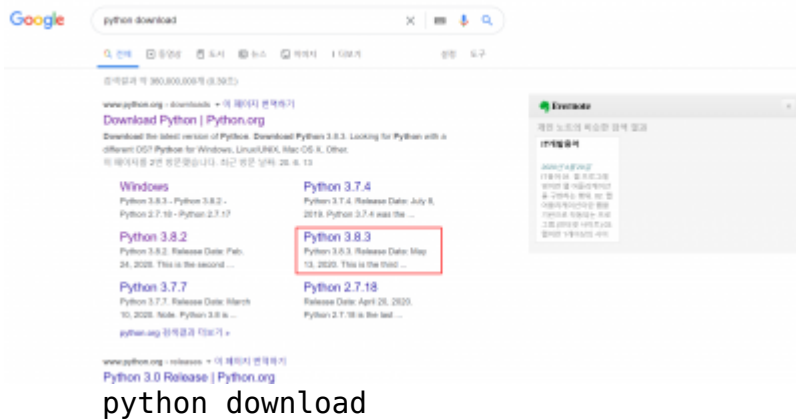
Google

python download

전체 동영상 도서 뉴스 이미지 더보기 설정 도구

검색결과 약 360,000,000개 (0.39초)

www.python.org › downloads ▾ 이 페이지 번역하기

Download Python | Python.org

Download the latest version of Python. Download Python 3.8.3. Looking for Python with a different OS? Python for Windows, Linux/UNIX, Mac OS X, Other.

이 페이지를 2번 방문했습니다. 최근 방문 날짜: 20. 6. 13

Windows
Python 3.8.3 - Python 3.8.2 - Python 2.7.18 - Python 2.7.17

Python 3.7.4
Python 3.7.4. Release Date: July 8, 2019. Python 3.7.4 was the ...

Python 3.8.2
Python 3.8.2. Release Date: Feb. 24, 2020. This is the second ...

Python 3.8.3
Python 3.8.3. Release Date: May 13, 2020. This is the third ...

Python 3.7.7
Python 3.7.7. Release Date: March 10, 2020. Note. Python 3.8 is ...

Python 2.7.18
Release Date: April 20, 2020. Python 2.7.18 is the last ...

python.org 검색결과 더보기 »

www.python.org › releases ▾ 이 페이지 번역하기

Python 3.0 Release | Python.org

Evernote

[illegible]

python download